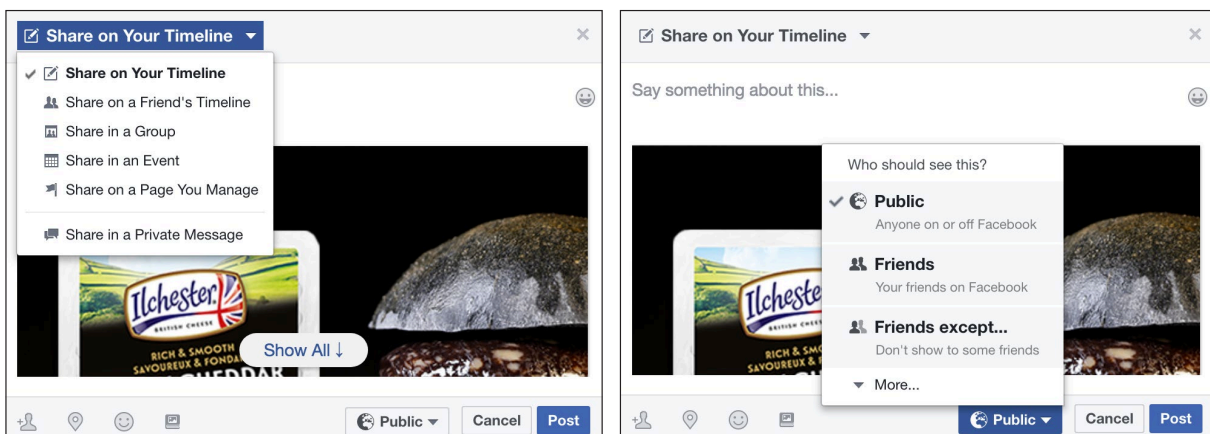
Share on Your Timeline

Share on Your Timeline
Share on a Friend's Timeline
Share in a Group
Share in an Event
Share on a Page You Manage
Share in a Private Message

Ilchester
BRITISH CHEESE
RICH & SMOOTH
SAVOUREUX & FONDA
CHEDDAR

Show All ↓

Public
Cancel
Post

Share on Your Timeline

Say something about this...

Who should see this?
Public
Anyone on or off Facebook
Friends
Your friends on Facebook
Friends except...
Don't show to some friends
More...

Ilchester
BRITISH CHEESE
RICH & SMOOTH
SAVOUREUX & FONDA

Public
Cancel
Post